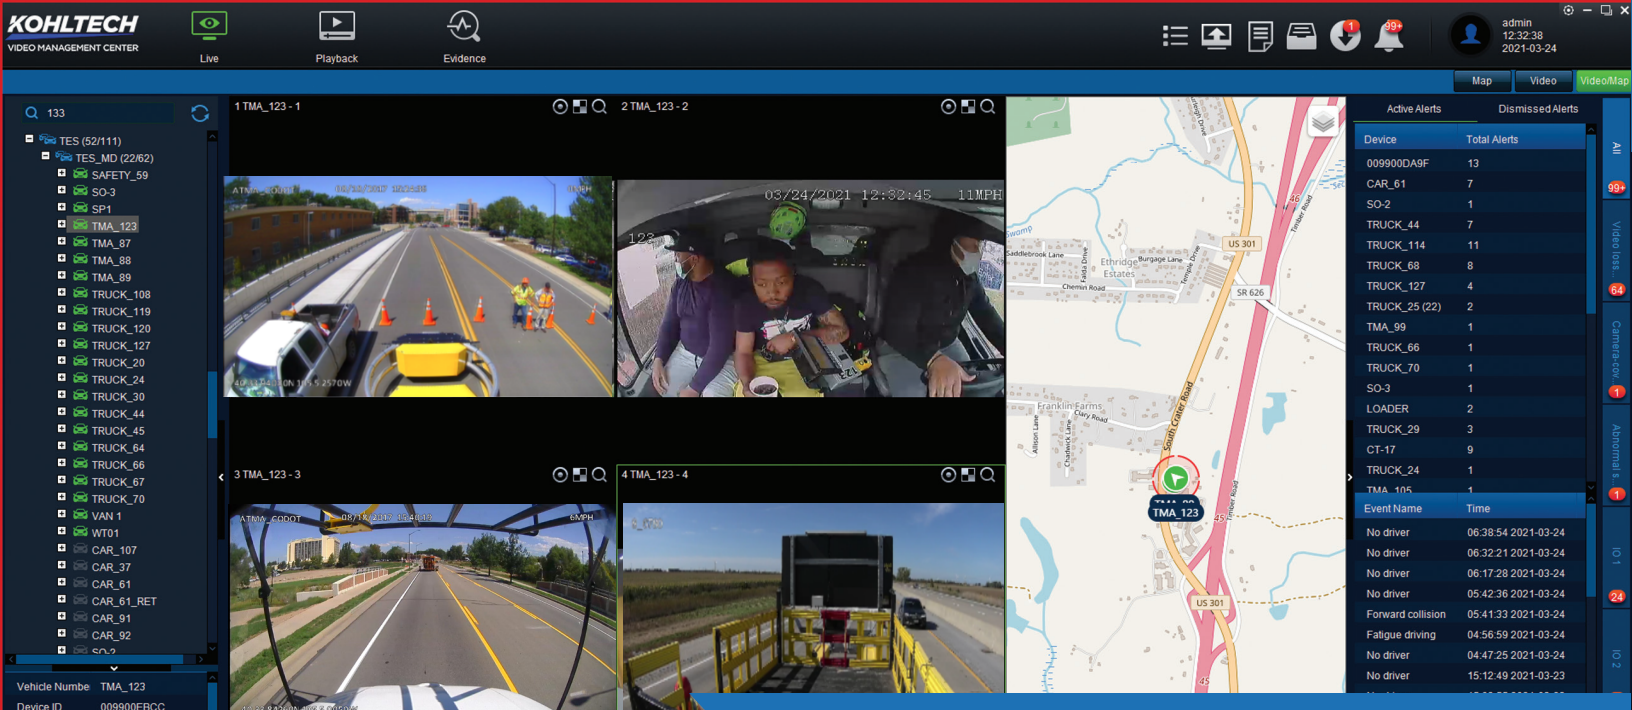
KOHLTECH
VIDEO MANAGEMENT CENTER

Live
Playback
Evidence

admin
12:32:38
2021-03-24

Map
Video
Video/Map

133

TES (52/111)
TES_MD (22/62)
SAFETY_59
SO-3
SP1
TMA_123
TMA_87
TMA_88
TMA_89
TRUCK_108
TRUCK_119
TRUCK_120
TRUCK_127
TRUCK_20
TRUCK_24
TRUCK_30
TRUCK_44
TRUCK_45
TRUCK_64
TRUCK_66
TRUCK_67
TRUCK_70
VAN 1
WT01
CAR_107
CAR_37
CAR_61
CAR_61_RET
CAR_91
CAR_92
SO-2

Vehicle Numbe TMA_123
Device ID 009900EBCC

1 TMA_123 - 1
2 TMA_123 - 2
3 TMA_123 - 3
4 TMA_123 - 4

ATMA_CODOT 03/24/2021 12:32:45 11MPH
123
ATMA_CODOT 6MPH

Swamp
Saddlebrook Lane
Ethridge Estates
Burgage Lane
Chemin Road
US 301
SR 626
Franklin Farms
Clary Road
South Crater Road
TMA_123
US 301
45

Active Alerts
Dismissed Alerts

| Device | Total Alerts |
|---|---|
| 009900DA9F | 13 |
| CAR_61 | 7 |
| SO-2 | 1 |
| TRUCK_44 | 7 |
| TRUCK_114 | 11 |
| TRUCK_68 | 8 |
| TRUCK_127 | 4 |
| TRUCK_25 (22) | 2 |
| TMA_99 | 1 |
| TRUCK_66 | 1 |
| TRUCK_70 | 1 |
| SO-3 | 1 |
| LOADER | 2 |
| TRUCK_29 | 3 |
| CT-17 | 9 |
| TRUCK_24 | 1 |
| TMA_105 | 1 |

| Event Name | Time |
|---|---|
| No driver | 06:38:54 2021-03-24 |
| No driver | 06:32:21 2021-03-24 |
| No driver | 06:17:28 2021-03-24 |
| No driver | 05:42:36 2021-03-24 |
| Forward collision | 05:41:33 2021-03-24 |
| Fatigue driving | 04:56:59 2021-03-24 |
| No driver | 04:47:25 2021-03-24 |
| No driver | 15:12:49 2021-03-23 |

All
99+
Video los...
64
Camera-cov...
1
Abnormal s...
1
IO 1
24
IO 2